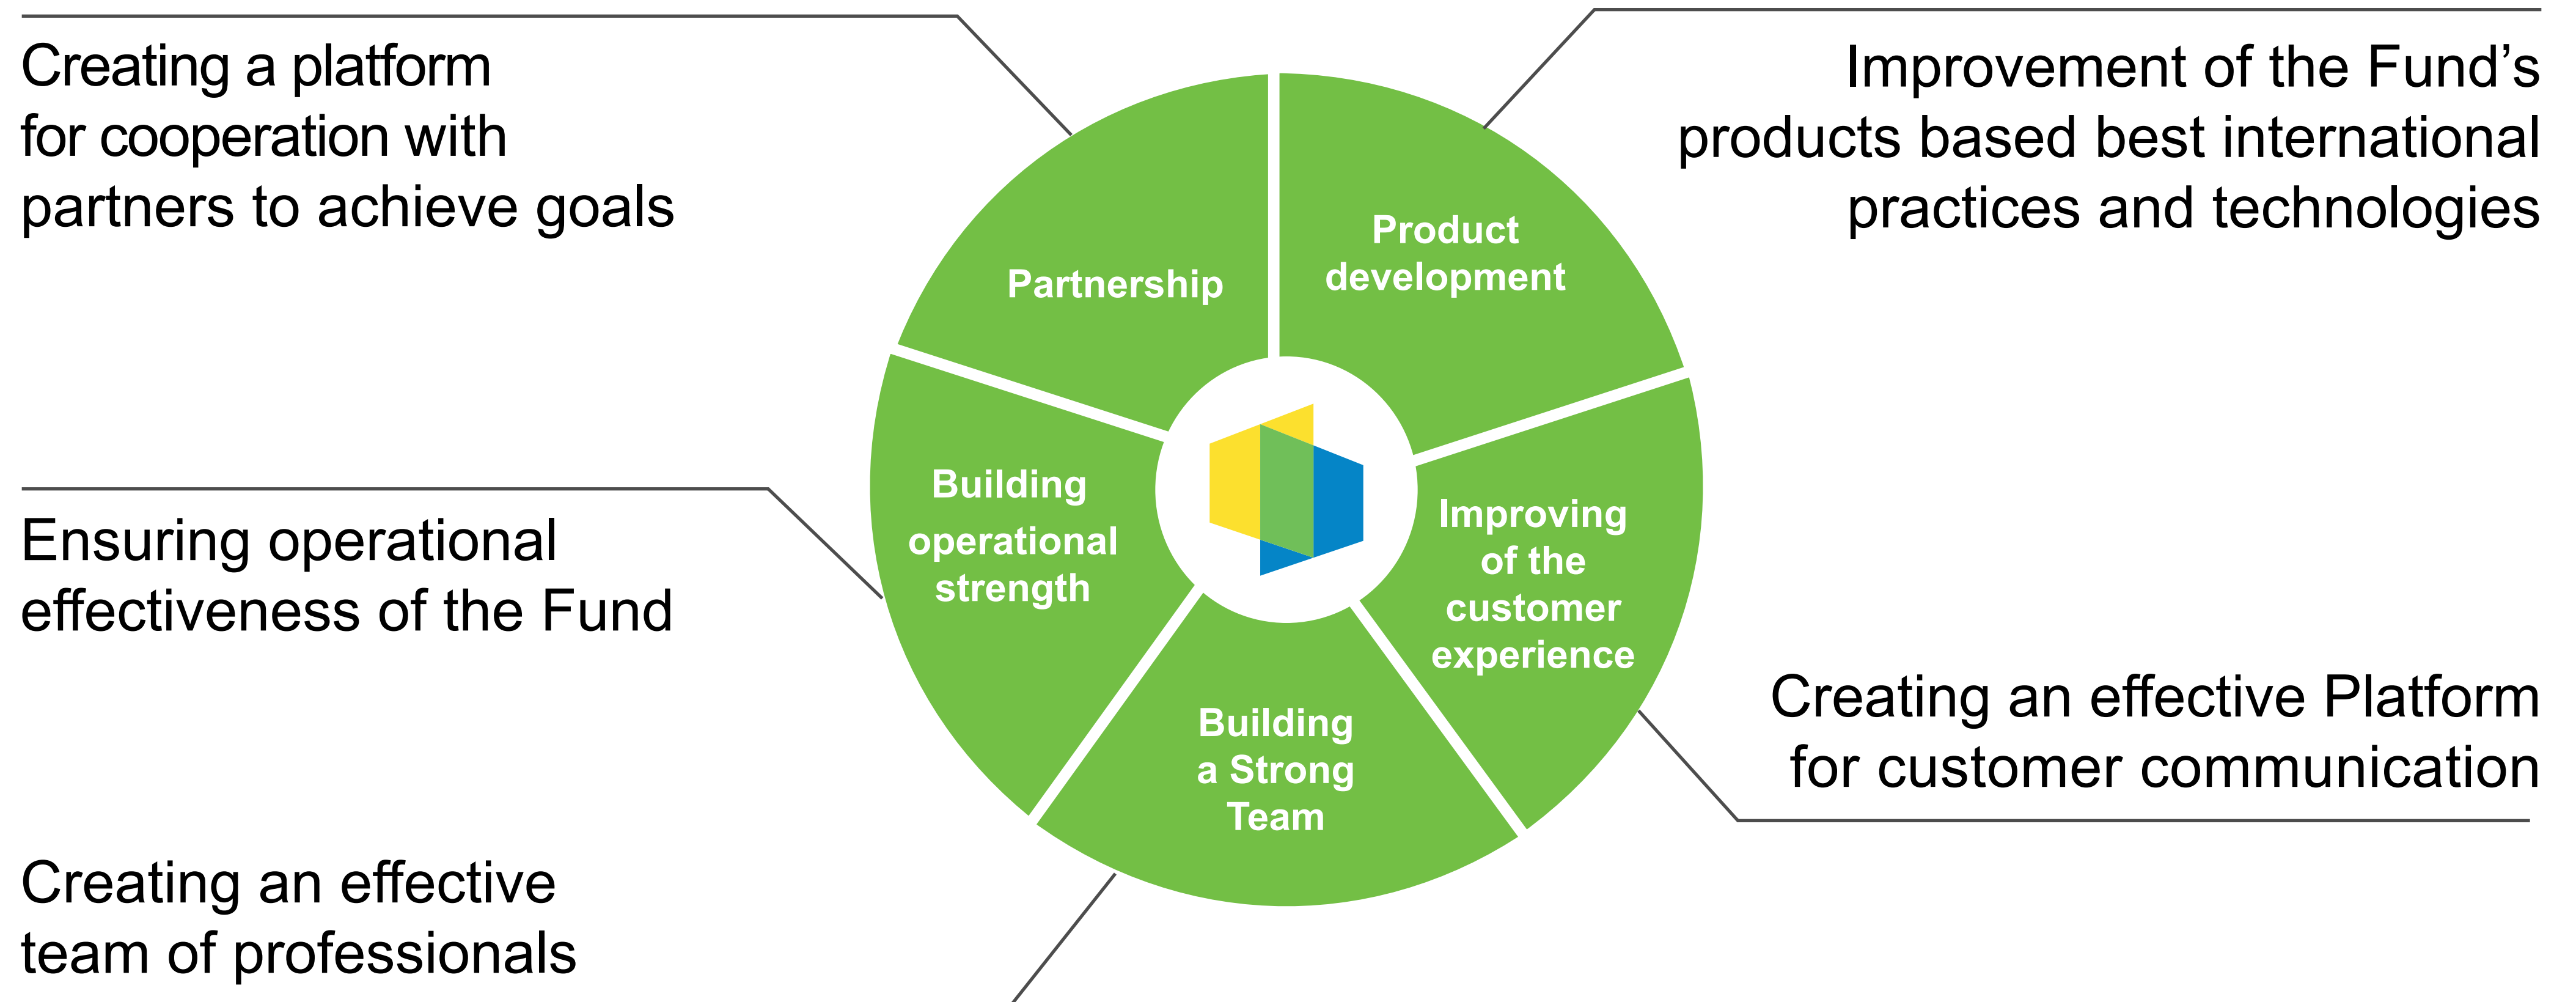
Creating a platform for cooperation with partners to achieve goals

Improvement of the Fund's products based best international practices and technologies

Partnership

Product development

Building operational strength

Improving of the customer experience

Building a Strong Team

Ensuring operational effectiveness of the Fund

Creating an effective Platform for customer communication

Creating an effective team of professionals